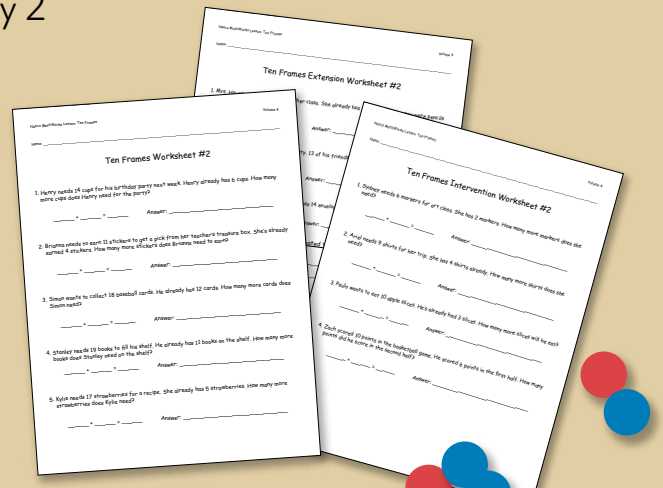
y 2

Ten Frames Extension Worksheet #2

1. Mrs. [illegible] ...her class. She already has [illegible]

Answer: ___

...ry. 13 of his friends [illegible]

Answer: ___

...has 14 shells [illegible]

Answer: ___

Ten Frames Worksheet #2

Name: ___

Volume 4

1. Henry needs 14 cups for his birthday party next week. Henry already has 6 cups. How many more cups does Henry need for the party?

___ + ___ = ___ Answer: ___

2. Brianna needs to earn 11 stickers to get a pick from her teacher's treasure box. She's already earned 4 stickers. How many more stickers does Brianna need to earn?

___ + ___ = ___ Answer: ___

3. Simon wants to collect 18 baseball cards. He already has 12 cards. How many more cards does Simon need?

___ + ___ = ___ Answer: ___

4. Stanley needs 19 books to fill his shelf. He already has 13 books on the shelf. How many more books does Stanley need on the shelf?

___ + ___ = ___ Answer: ___

5. Kylie needs 17 strawberries for a recipe. She already has 5 strawberries. How many more strawberries does Kylie need?

___ + ___ = ___ Answer: ___

Ten Frames Intervention Worksheet #2

Name: ___

Volume 4

1. Sydney needs 6 markers for art class. She has 2 markers. How many more markers does she need?

___ + ___ = ___ Answer: ___

2. Amir needs 9 shirts for her trip. She has 4 shirts already. How many more shirts does she need?

___ + ___ = ___ Answer: ___

3. Paulo wants to eat 10 apple slices. He's already had 3 slices. How many more slices will he eat?

___ + ___ = ___ Answer: ___

4. Zach scored 10 points in the basketball game. He scored 6 points in the first half. How many points did he score in the second half?

___ + ___ = ___ Answer: ___